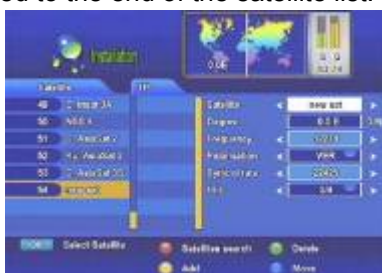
ed to the end of the satellite list.

Installation

Satellite

48 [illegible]

50 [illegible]

51 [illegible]

52 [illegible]

53 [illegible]

54 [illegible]

Satellite	new sat

Degree	0.0 E

Frequency	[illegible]

Polarization	VER

Symbol rate	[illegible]

FEC	3/4

0.0E

Select Satellite

Satellite search

Delete

Add

Move